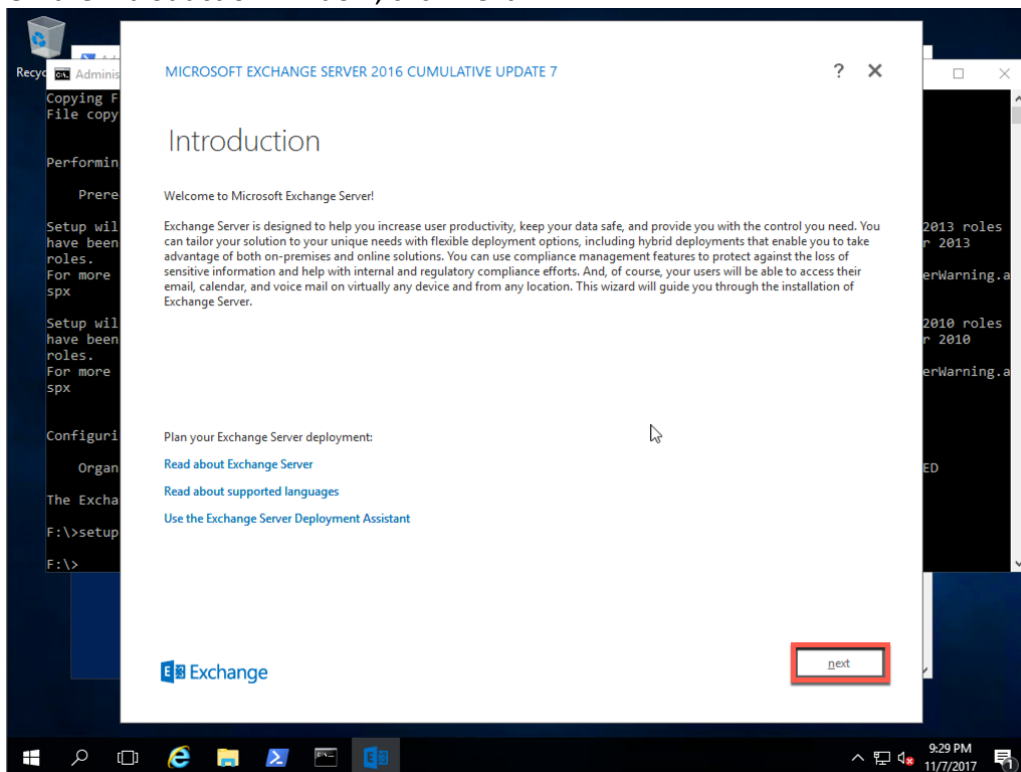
Recyc

Adminis

Copying F
File copy

Performin

Prere

Setup wil
have been
roles.
For more
spx

Setup wil
have been
roles.
For more
spx

Configuri

Organ

The Excha

F:\>setup

F:\>

2013 roles
r 2013

erWarning.a

2010 roles
r 2010

erWarning.a

ED

MICROSOFT EXCHANGE SERVER 2016 CUMULATIVE UPDATE 7

?

Introduction

Welcome to Microsoft Exchange Server!

Exchange Server is designed to help you increase user productivity, keep your data safe, and provide you with the control you need. You can tailor your solution to your unique needs with flexible deployment options, including hybrid deployments that enable you to take advantage of both on-premises and online solutions. You can use compliance management features to protect against the loss of sensitive information and help with internal and regulatory compliance efforts. And, of course, your users will be able to access their email, calendar, and voice mail on virtually any device and from any location. This wizard will guide you through the installation of Exchange Server.

Plan your Exchange Server deployment:

Read about Exchange Server

Read about supported languages

Use the Exchange Server Deployment Assistant

Exchange

next

9:29 PM
11/7/2017